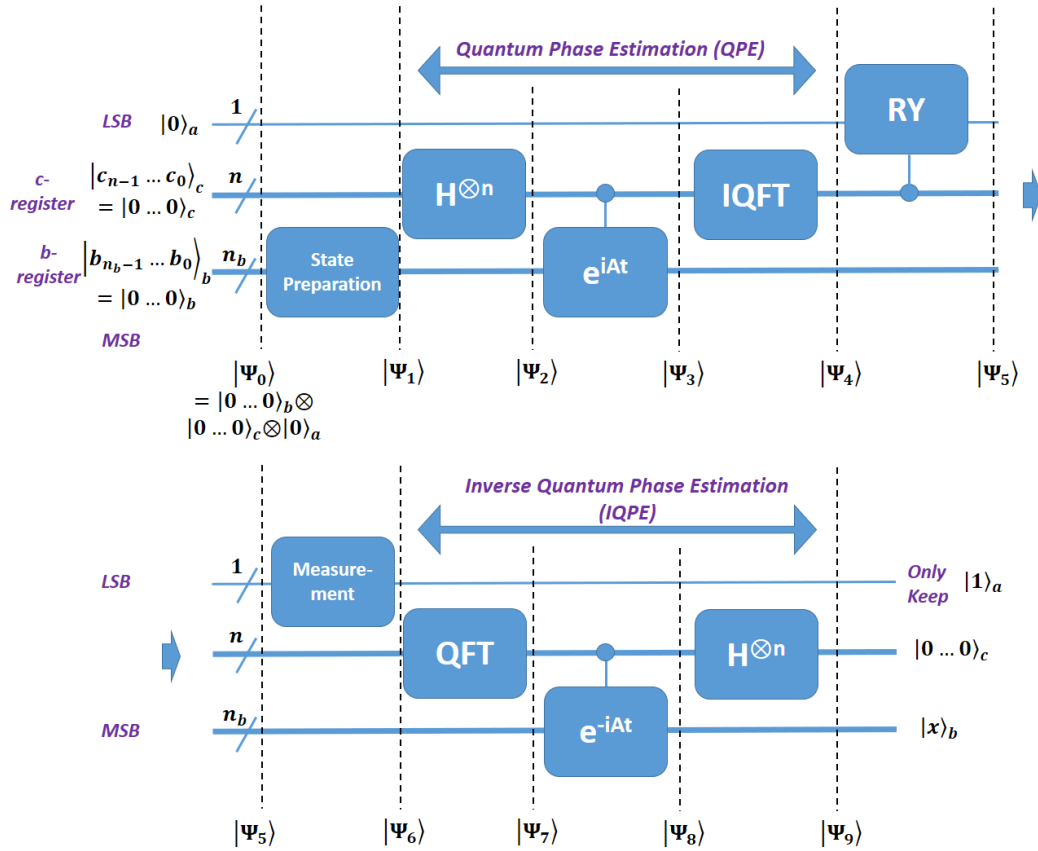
Quantum Phase Estimation (QPE)

LSB $|0\rangle_a$ 1

RY

c-register $|c_{n-1} \dots c_0\rangle_c = |0 \dots 0\rangle_c$ n

$H^{\otimes n}$

IQFT

b-register $|b_{n_b-1} \dots b_0\rangle_b = |0 \dots 0\rangle_b$ $n_b$

State Preparation

$e^{iAt}$

MSB

$|\Psi_0\rangle = |0 \dots 0\rangle_b \otimes |0 \dots 0\rangle_c \otimes |0\rangle_a$

$|\Psi_1\rangle$ $|\Psi_2\rangle$ $|\Psi_3\rangle$ $|\Psi_4\rangle$ $|\Psi_5\rangle$

Inverse Quantum Phase Estimation (IQPE)

LSB 1

Measurement

Only Keep $|1\rangle_a$

n

QFT

$H^{\otimes n}$

$|0 \dots 0\rangle_c$

MSB $n_b$

$e^{-iAt}$

$|x\rangle_b$

$|\Psi_5\rangle$ $|\Psi_6\rangle$ $|\Psi_7\rangle$ $|\Psi_8\rangle$ $|\Psi_9\rangle$